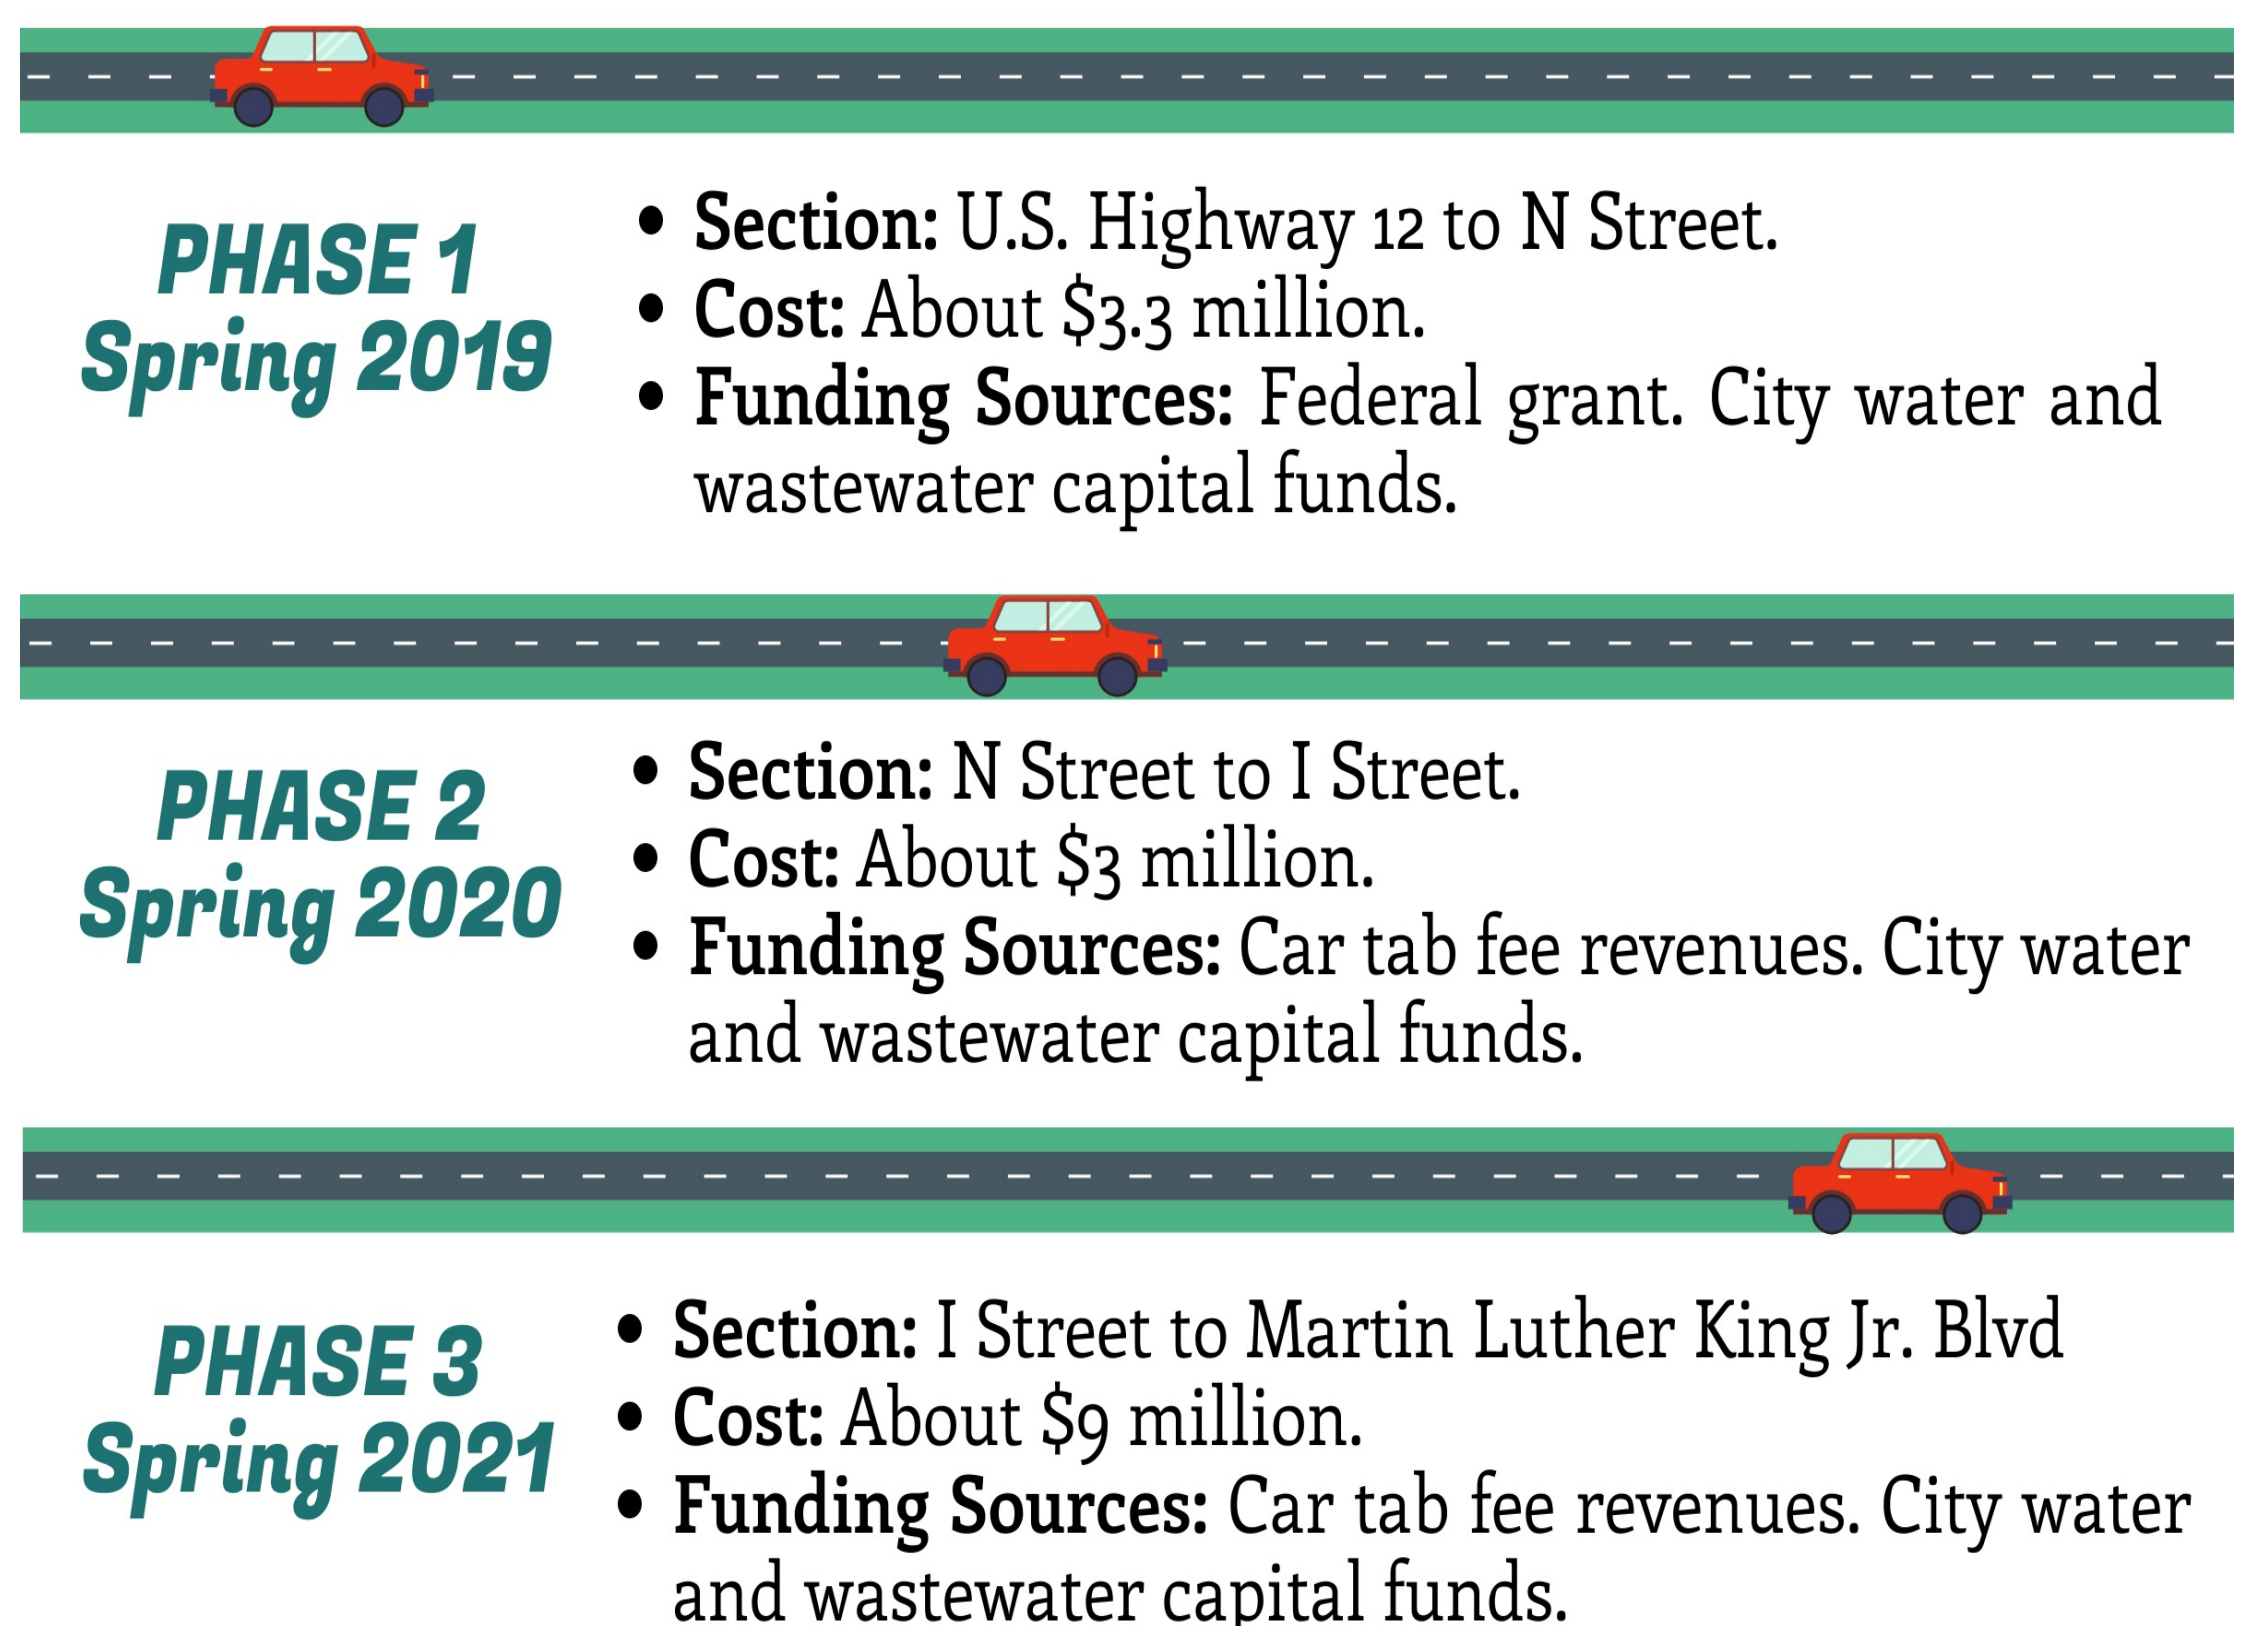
PHASE 1
Spring 2019

- **Section:** U.S. Highway 12 to N Street.
- **Cost:** About \$3.3 million.
- **Funding Sources:** Federal grant. City water and wastewater capital funds.

PHASE 2
Spring 2020

- **Section:** N Street to I Street.
- **Cost:** About \$3 million.
- **Funding Sources:** Car tab fee revenues. City water and wastewater capital funds.

PHASE 3
Spring 2021

- **Section:** I Street to Martin Luther King Jr. Blvd
- **Cost:** About \$9 million.
- **Funding Sources:** Car tab fee revenues. City water and wastewater capital funds.